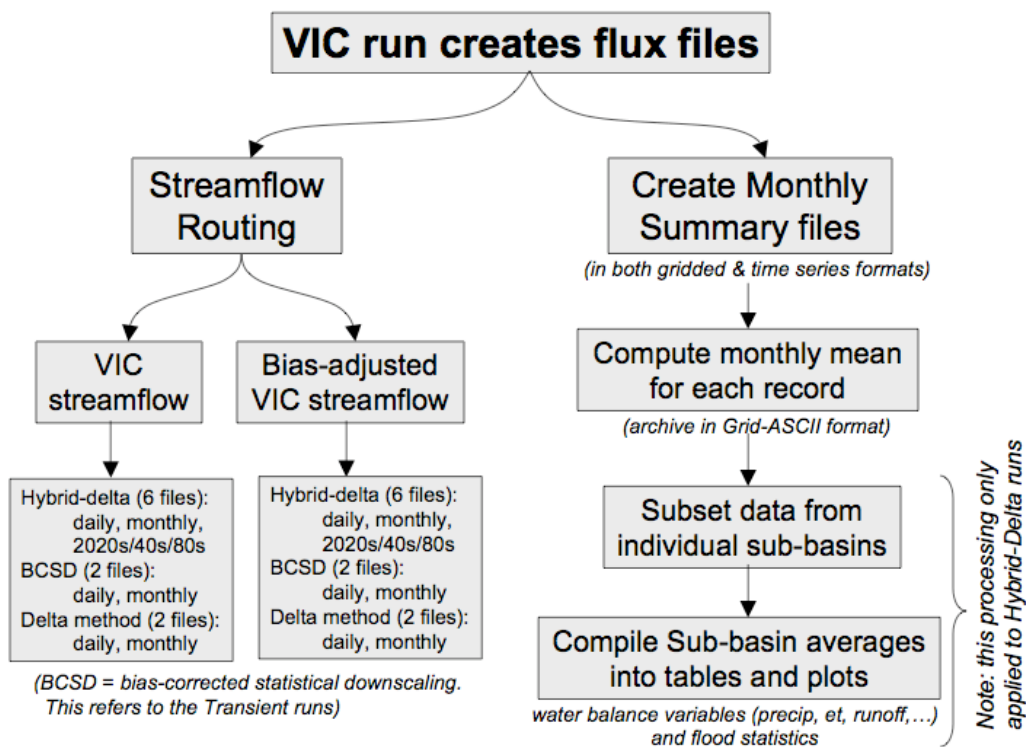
VIC run creates flux files

Streamflow Routing

VIC streamflow

Hybrid-delta (6 files): daily, monthly, 2020s/40s/80s
BCSD (2 files): daily, monthly
Delta method (2 files): daily, monthly

Bias-adjusted VIC streamflow

Hybrid-delta (6 files): daily, monthly, 2020s/40s/80s
BCSD (2 files): daily, monthly
Delta method (2 files): daily, monthly

(BCSD = bias-corrected statistical downscaling. This refers to the Transient runs)

Create Monthly Summary files

(in both gridded & time series formats)

Compute monthly mean for each record

(archive in Grid-ASCII format)

Subset data from individual sub-basins

Compile Sub-basin averages into tables and plots

water balance variables (precip, et, runoff,…) and flood statistics

Note: this processing only applied to Hybrid-Delta runs